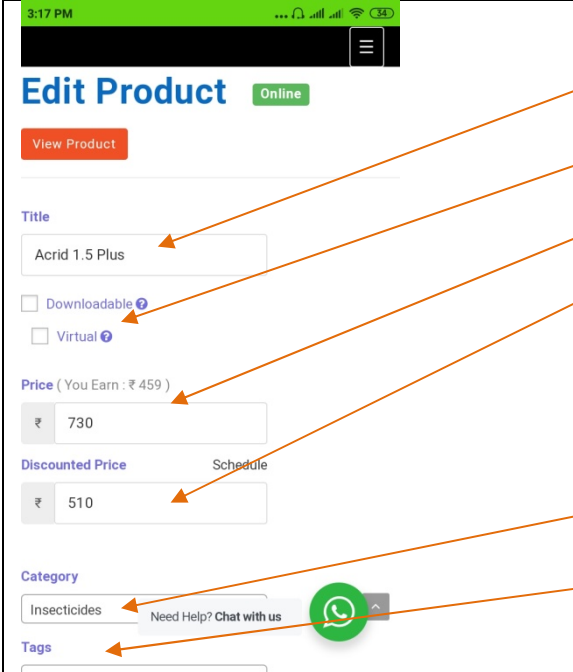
3:17 PM

34

Edit Product Online

View Product

Title

Acrid 1.5 Plus

Downloadable

Virtual

Price ( You Earn : ₹ 459 )

₹ 730

Discounted Price

Schedule

₹ 510

Category

Insecticides

Need Help? Chat with us

Tags